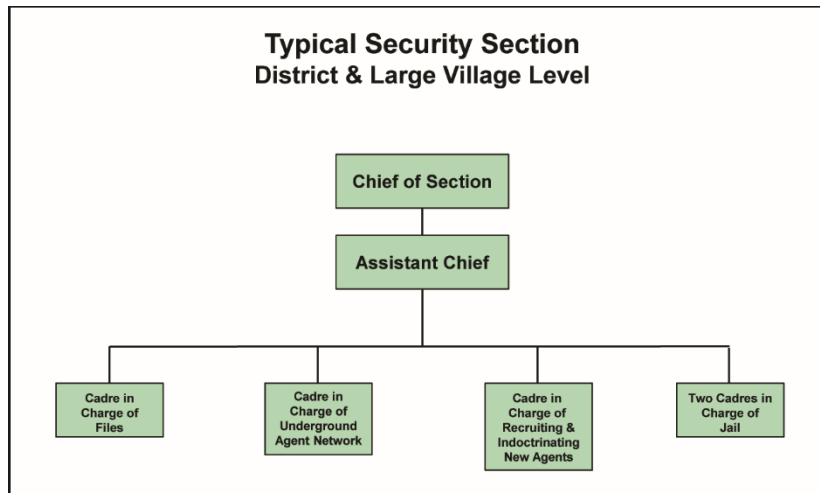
Typical Security Section
District & Large Village Level

Chief of Section

Assistant Chief

Cadre in Charge of Files

Cadre in Charge of Underground Agent Network

Cadre in Charge of Recruiting & Indoctrinating New Agents

Two Cadres in Charge of Jail